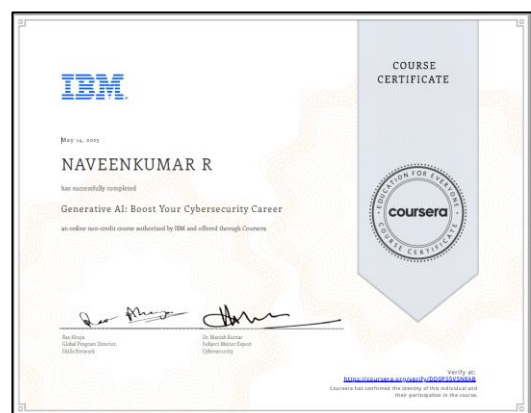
IBM

COURSE CERTIFICATE

May 14, 2025

NAVEENKUMAR R

has successfully completed

Generative AI: Boost Your Cybersecurity Career

an online non-credit course authorized by IBM and offered through Coursera

EDUCATION FOR EVERYONE
coursera
COURSE CERTIFICATE

Rav Ahuja
Global Program Director
Skills Network

Dr. Manish Kumar
Subject Matter Expert
Cybersecurity

Verify at:
https://coursera.org/verify/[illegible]
Coursera has confirmed the identity of this individual and their participation in the course.